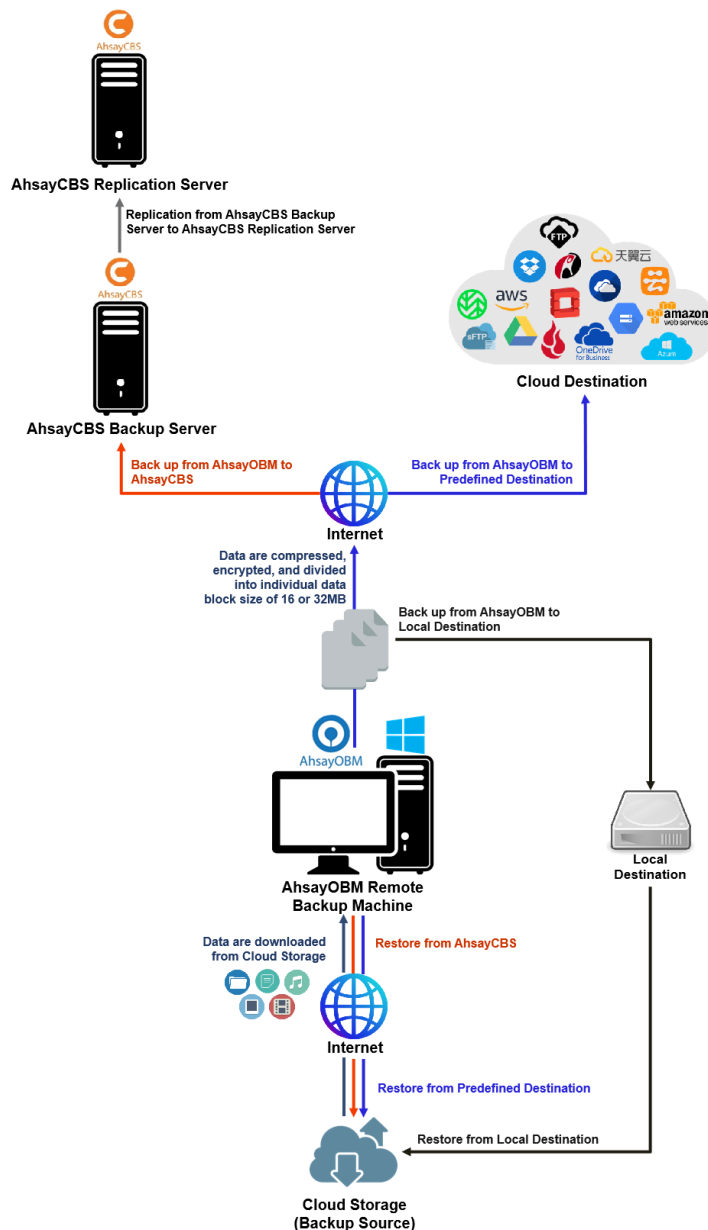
AhsayCBS

AhsayCBS Replication Server

Replication from AhsayCBS Backup Server to AhsayCBS Replication Server

AhsayCBS

AhsayCBS Backup Server

FTP

天翼云

aws

amazon web services

sFTP

OneDrive for Business

Azure

Cloud Destination

Back up from AhsayOBM to AhsayCBS

Back up from AhsayOBM to Predefined Destination

Internet

Data are compressed, encrypted, and divided into individual data block size of 16 or 32MB

Back up from AhsayOBM to Local Destination

AhsayOBM

Local Destination

AhsayOBM Remote Backup Machine

Data are downloaded from Cloud Storage

Restore from AhsayCBS

Internet

Restore from Predefined Destination

Restore from Local Destination

Cloud Storage (Backup Source)